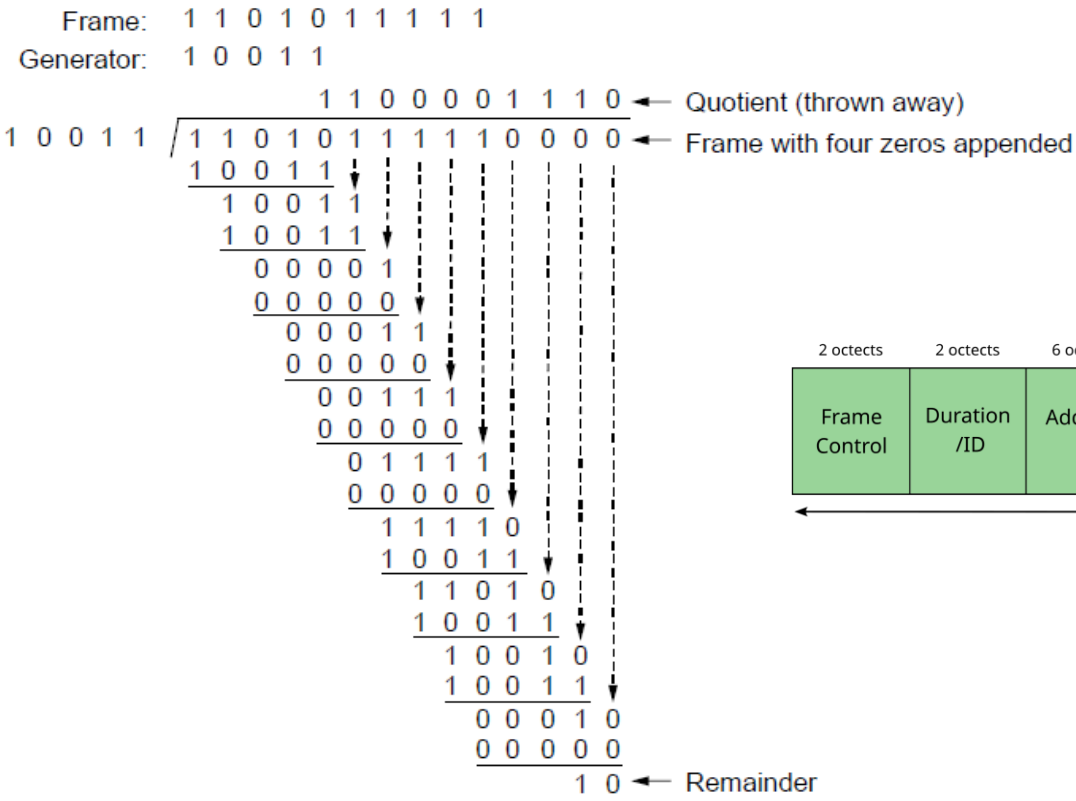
Frame: 1 1 0 1 0 1 1 1 1 1

Generator: 1 0 0 1 1

1 1 0 0 0 0 1 1 1 0 ← Quotient (thrown away)

1 0 0 1 1 | 1 1 0 1 0 1 1 1 1 1 0 0 0 0 ← Frame with four zeros appended

1 0 0 1 1
1 0 0 1 1
1 0 0 1 1
0 0 0 0 1
0 0 0 0 0
0 0 0 1 1
0 0 0 0 0
0 0 1 1 1
0 0 0 0 0
0 1 1 1 1
0 0 0 0 0
1 1 1 1 0
1 0 0 1 1
1 1 0 1 0
1 0 0 1 1
1 0 0 1 0
1 0 0 1 1
0 0 0 1 0
0 0 0 0 0
1 0 ← Remainder

2 octects | 2 octects | 6 oc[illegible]

| Frame Control | Duration /ID | Ad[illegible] |
|---|---|---|